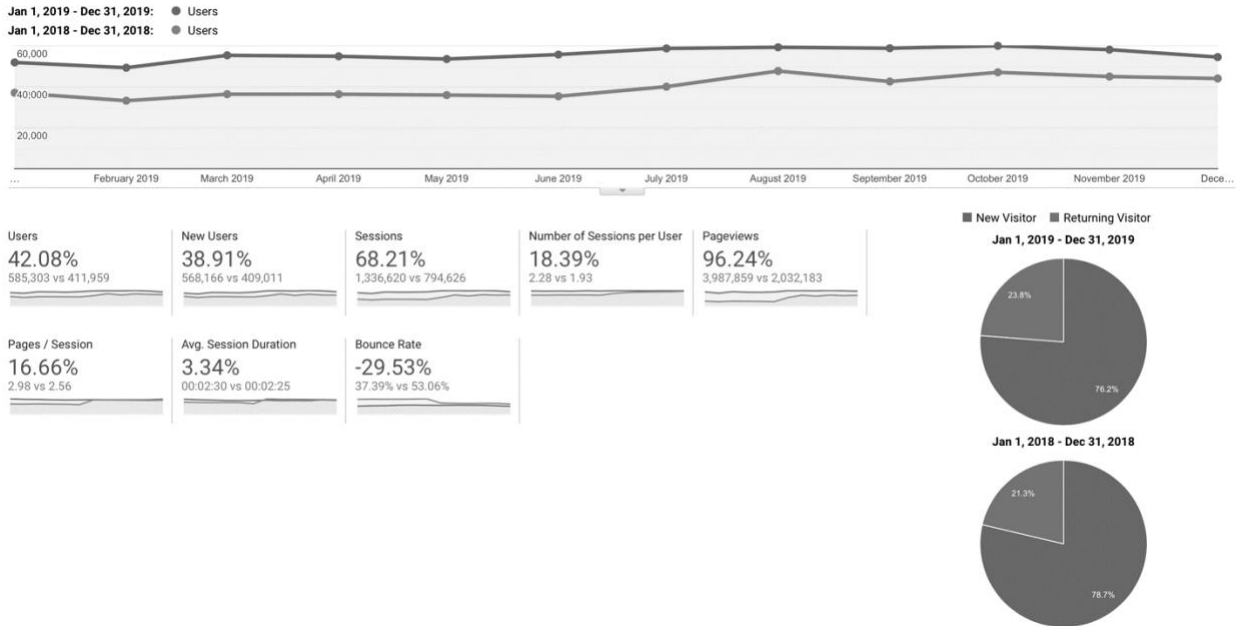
Jan 1, 2019 - Dec 31, 2019: Users
Jan 1, 2018 - Dec 31, 2018: Users

60,000
40,000
20,000

... February 2019 March 2019 April 2019 May 2019 June 2019 July 2019 August 2019 September 2019 October 2019 November 2019 Dece...

Users
42.08%
585,303 vs 411,959

New Users
38.91%
568,166 vs 409,011

Sessions
68.21%
1,336,620 vs 794,626

Number of Sessions per User
18.39%
2.28 vs 1.93

Pageviews
96.24%
3,987,859 vs 2,032,183

Pages / Session
16.66%
2.98 vs 2.56

Avg. Session Duration
3.34%
00:02:30 vs 00:02:25

Bounce Rate
-29.53%
37.39% vs 53.06%

New Visitor Returning Visitor

Jan 1, 2019 - Dec 31, 2019
23.8%
76.2%

Jan 1, 2018 - Dec 31, 2018
21.3%
78.7%